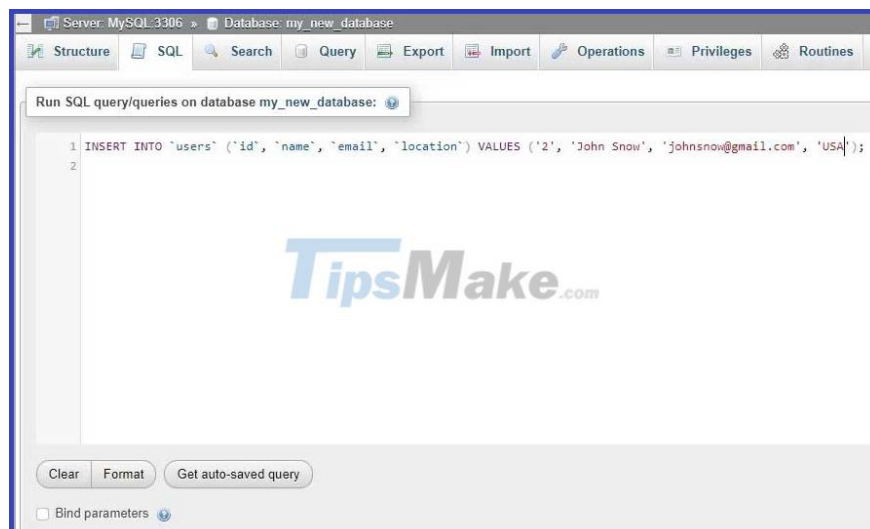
Server: MySQL:3306 » Database: my_new_database

Structure SQL Search Query Export Import Operations Privileges Routines

Run SQL query/queries on database my_new_database:

1 INSERT INTO `users` (`id`, `name`, `email`, `location`) VALUES ('2', 'John Snow', 'johnsnow@gmail.com', 'USA');
2

TipsMake.com

Clear Format Get auto-saved query

Bind parameters